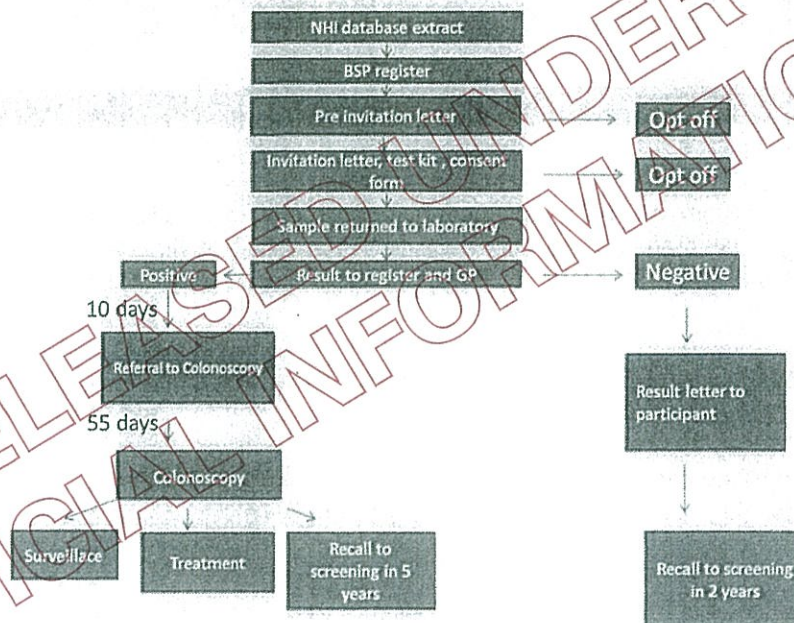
NHI database extract

BSP register

Pre invitation letter

Opt off

Invitation letter, test kit , consent form

Opt off

Sample returned to laboratory

Positive

Result to register and GP

Negative

10 days

Referral to Colonoscopy

Result letter to participant

55 days

Colonoscopy

Surveillace

Treatment

Recall to screening in 5 years

Recall to screening in 2 years

RELEASED UNDER OFFICIAL INFORMATION